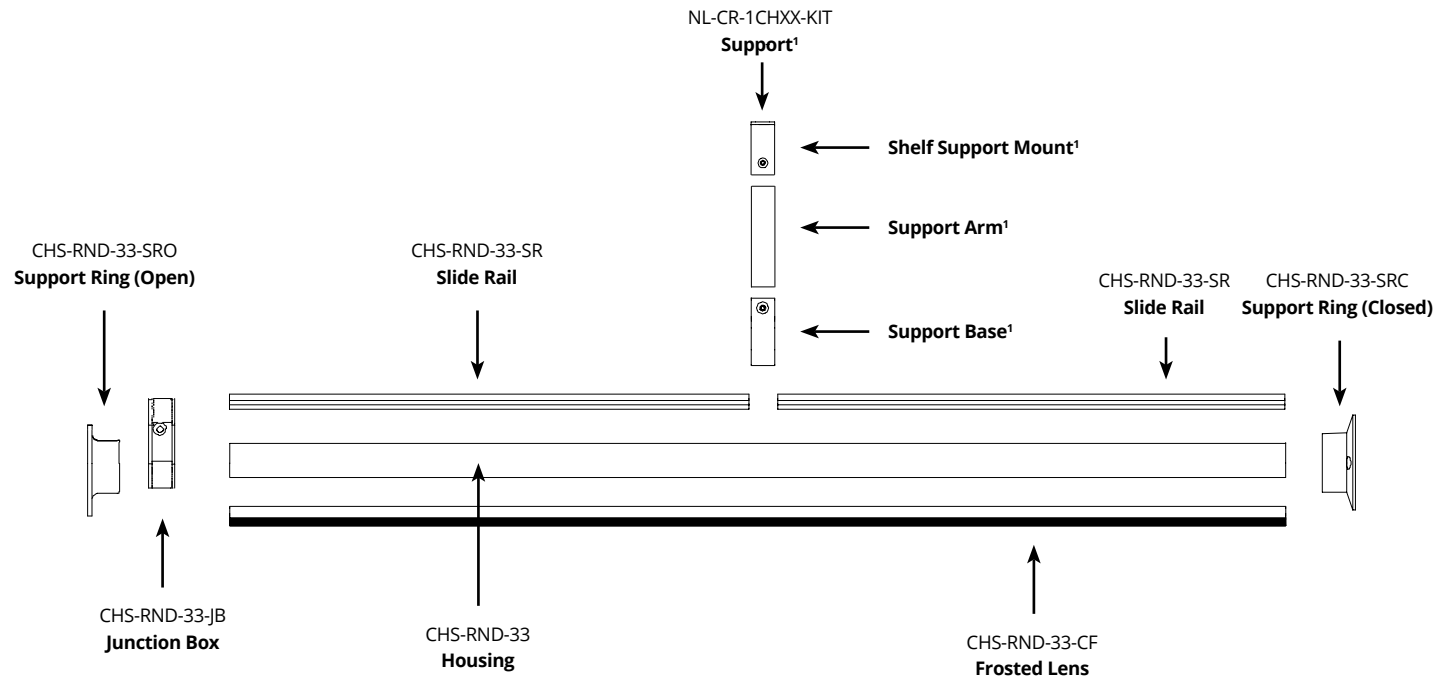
NL-CR-1CHXX-KIT
**Support$^1$**

**Shelf Support Mount$^1$**

**Support Arm$^1$**

CHS-RND-33-SRO
**Support Ring (Open)**

CHS-RND-33-SR
**Slide Rail**

**Support Base$^1$**

CHS-RND-33-SR
**Slide Rail**

CHS-RND-33-SRC
**Support Ring (Closed)**

CHS-RND-33-JB
**Junction Box**

CHS-RND-33
**Housing**

CHS-RND-33-CF
**Frosted Lens**